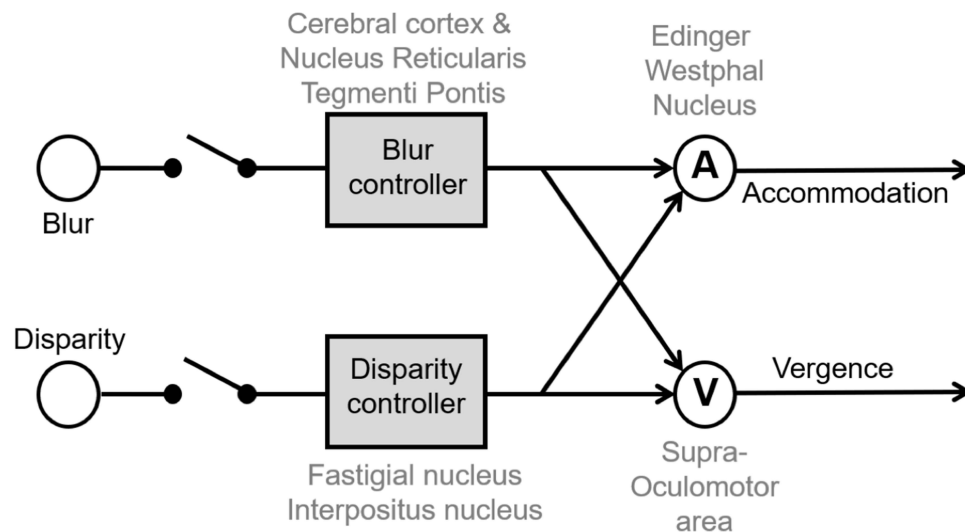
Cerebral cortex & Nucleus Reticularis Tegmenti Pontis

Edinger Westphal Nucleus

Blur

Blur controller

A

Accommodation

Disparity

Disparity controller

V

Vergence

Fastigial nucleus Interpositus nucleus

Supra-Oculomotor area